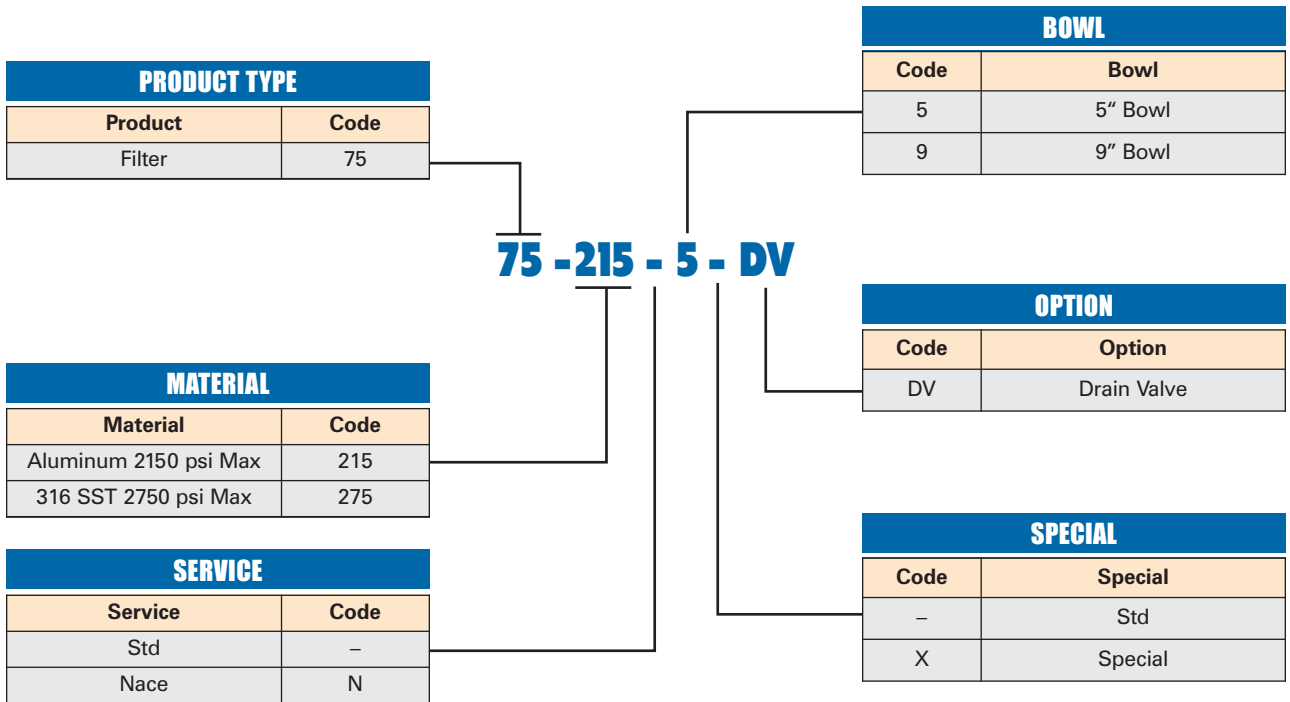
PRODUCT TYPE

| Product | Code |
|---|---|
| Filter | 75 |

BOWL

| Code | Bowl |
|---|---|
| 5 | 5" Bowl |
| 9 | 9" Bowl |

75 - 215 - 5 - DV

OPTION

| Code | Option |
|---|---|
| DV | Drain Valve |

MATERIAL

| Material | Code |
|---|---|
| Aluminum 2150 psi Max | 215 |
| 316 SST 2750 psi Max | 275 |

SPECIAL

| Code | Special |
|---|---|
| – | Std |
| X | Special |

SERVICE

| Service | Code |
|---|---|
| Std | – |
| Nace | N |